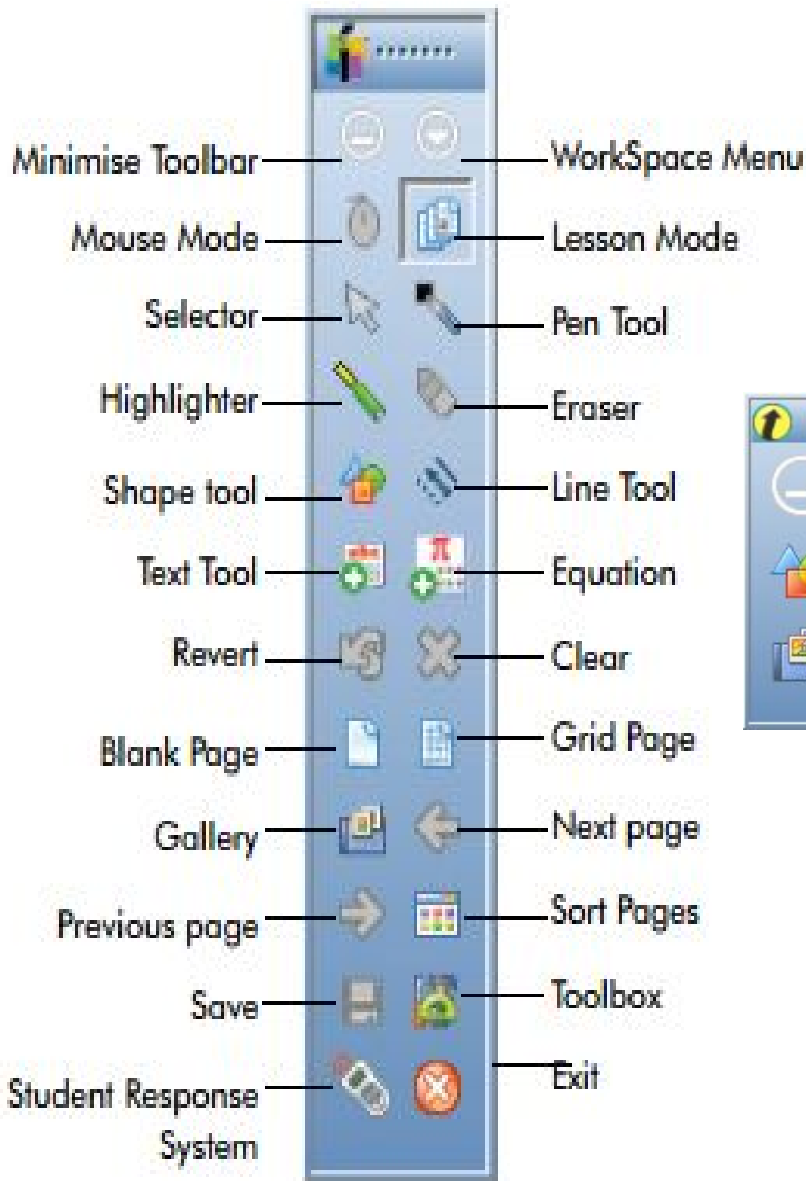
Minimise Toolbar
WorkSpace Menu
Mouse Mode
Lesson Mode
Selector
Pen Tool
Highlighter
Eraser
Shape tool
Line Tool
Text Tool
Equation
Revert
Clear
Blank Page
Grid Page
Gallery
Next page
Previous page
Sort Pages
Save
Toolbox
Student Response System
Exit